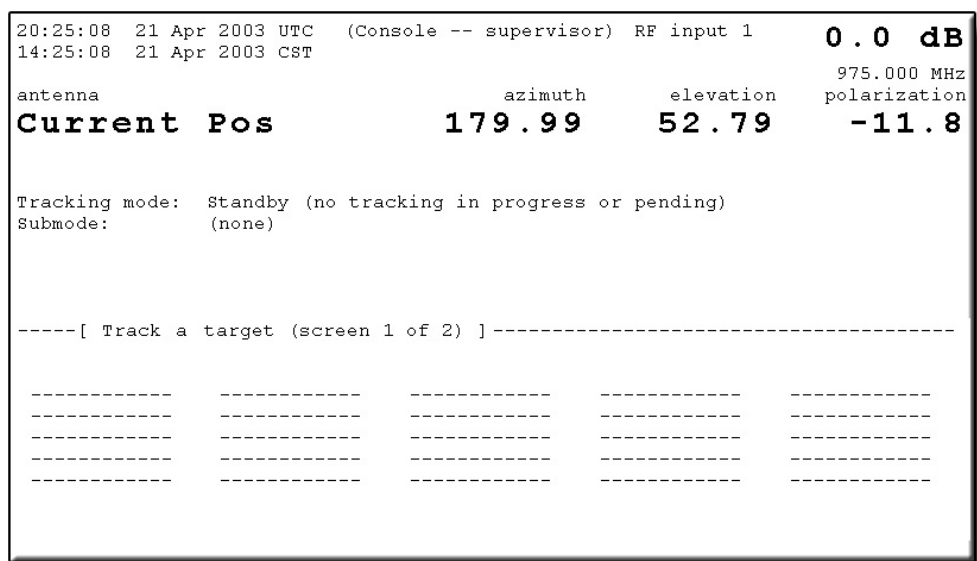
20:25:08 21 Apr 2003 UTC (Console -- supervisor) RF input 1 **0.0 dB**
14:25:08 21 Apr 2003 CST

975.000 MHz

| antenna | azimuth | elevation | polarization |
|---|---|---|---|
| **Current Pos** | **179.99** | **52.79** | **-11.8** |

Tracking mode: Standby (no tracking in progress or pending)
Submode: (none)

-----[ Track a target (screen 1 of 2) ]----------------------------------------

| | | | | |
|---|---|---|---|---|
| ------------ | ------------ | ------------ | ------------ | ------------ |
| ------------ | ------------ | ------------ | ------------ | ------------ |
| ------------ | ------------ | ------------ | ------------ | ------------ |
| ------------ | ------------ | ------------ | ------------ | ------------ |
| ------------ | ------------ | ------------ | ------------ | ------------ |